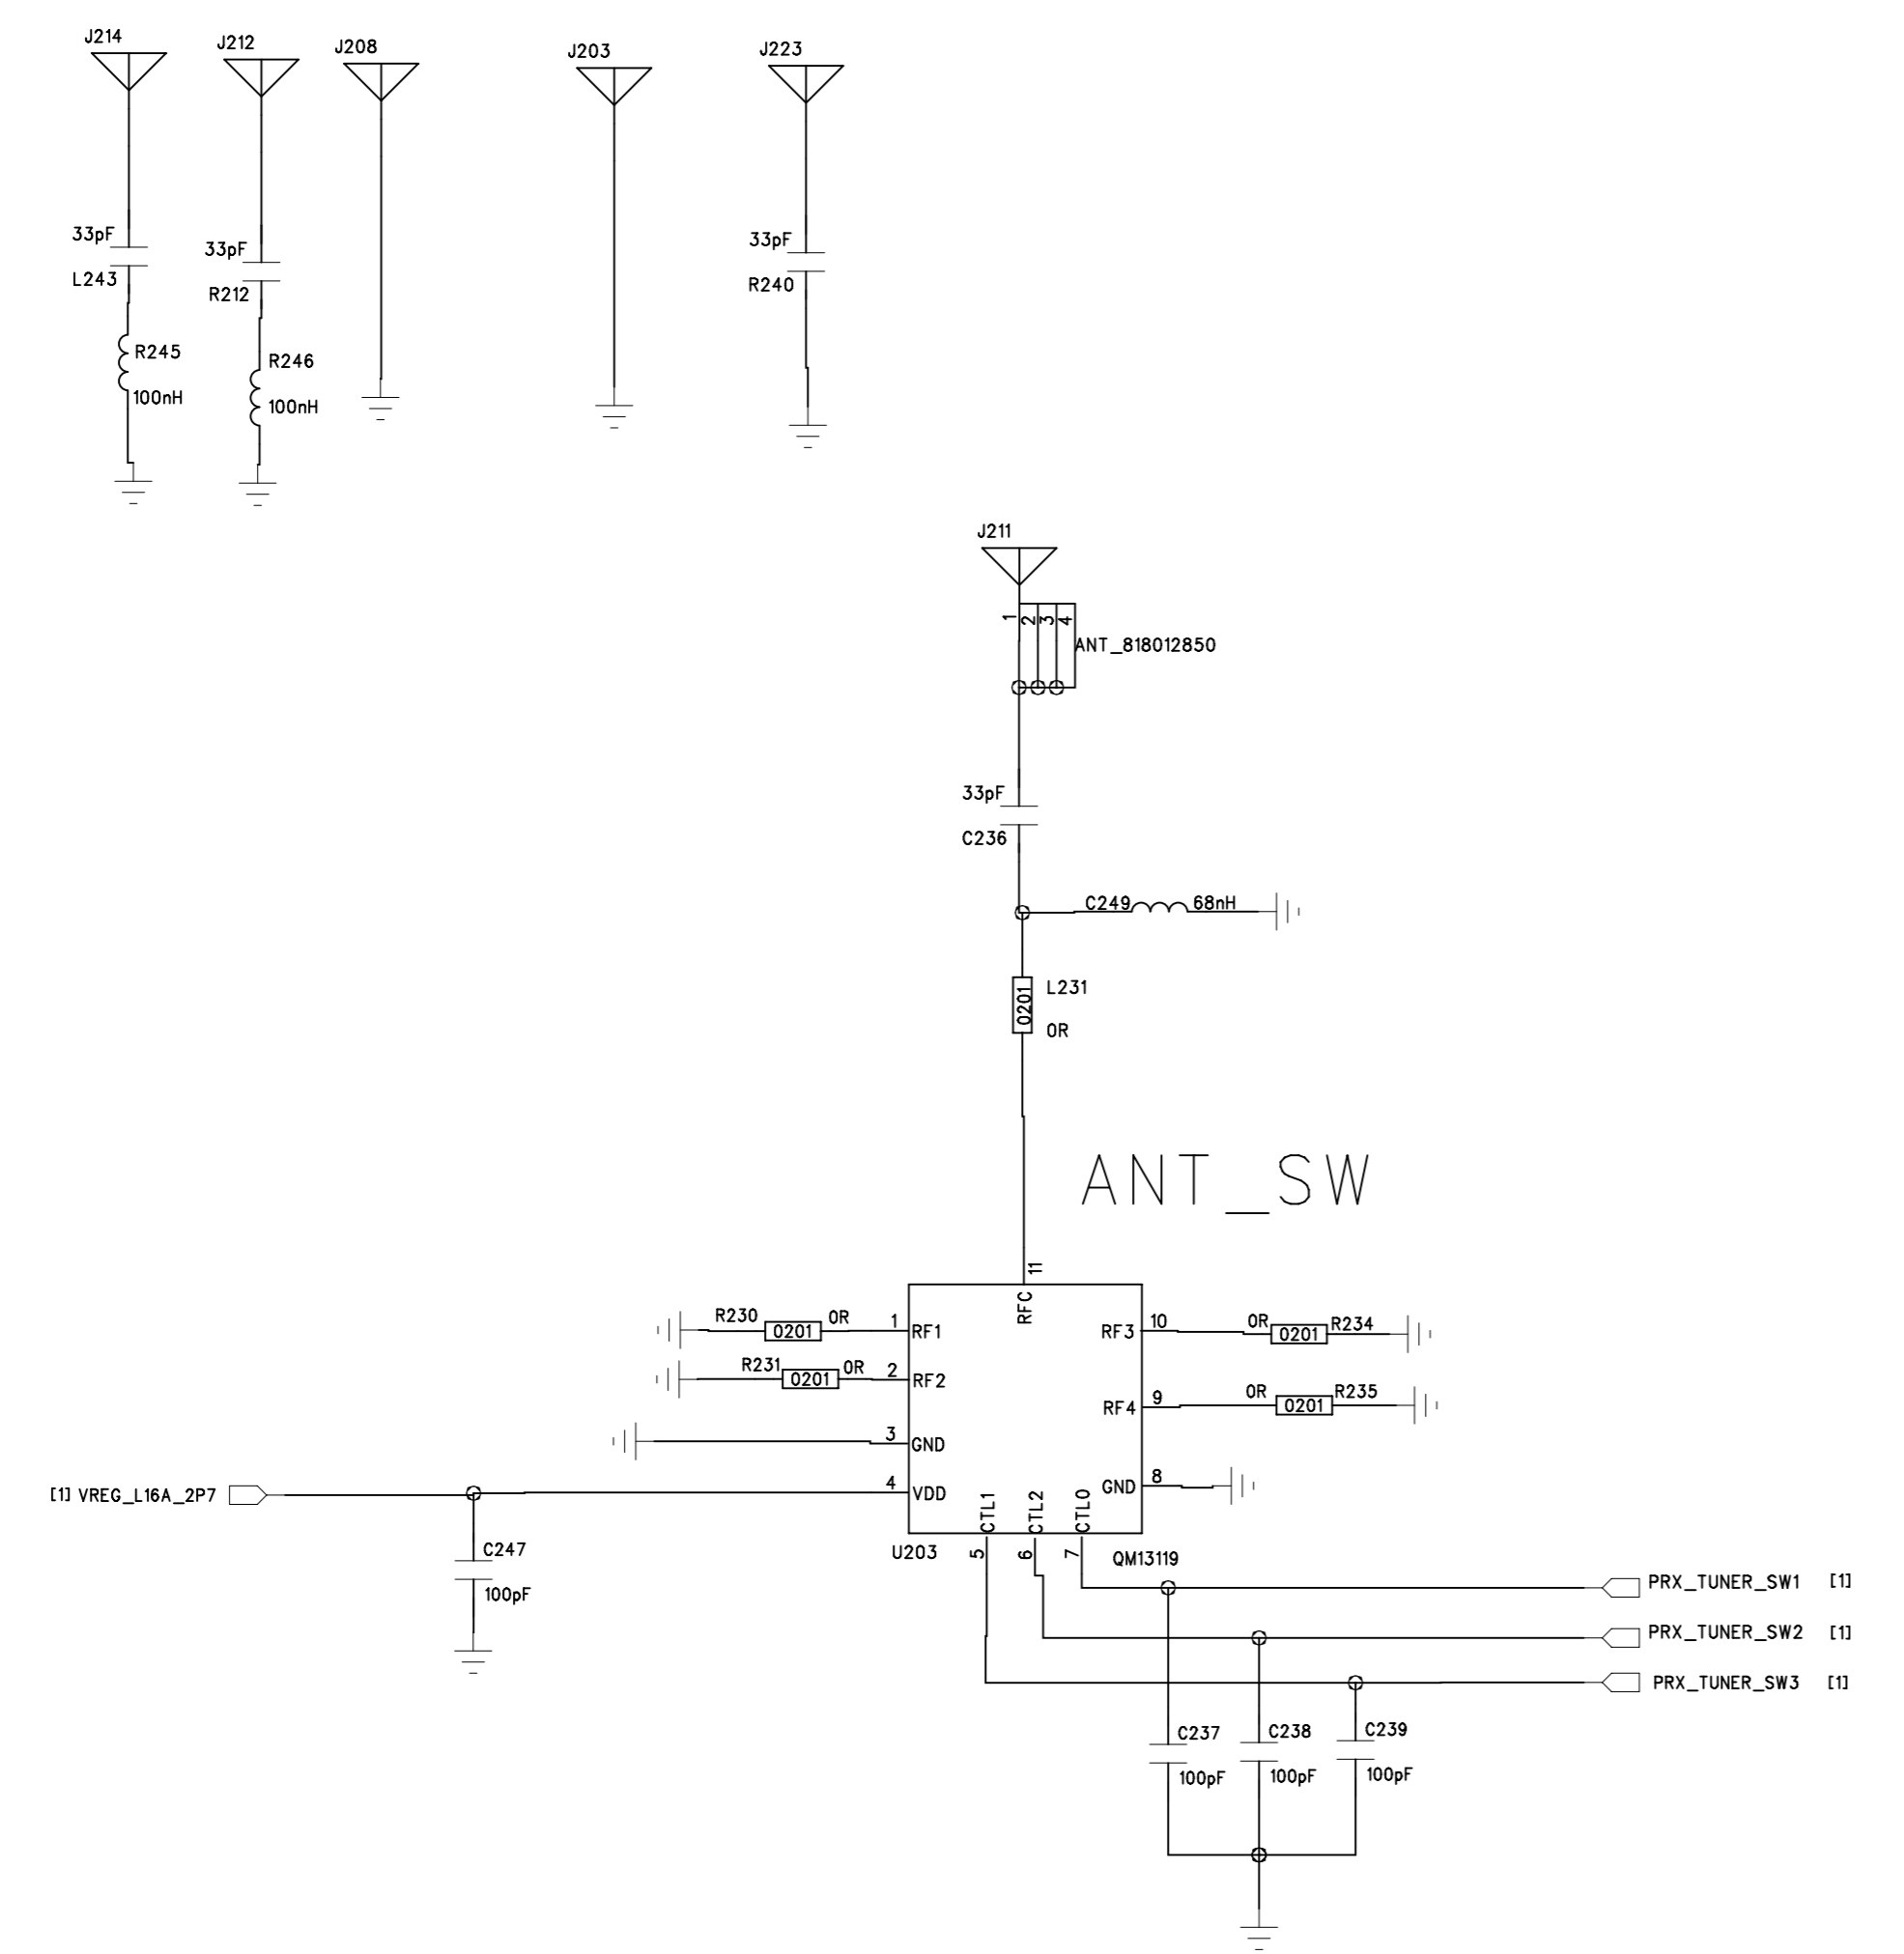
J214
33pF
L243
R245
100nH

J212
33pF
R212
R246
100nH

J208

J203

J223
33pF
R240

J211
1 2 3 4
ANT_818012850
33pF
C236
C249 68nH
L231
0201
0R

ANT_SW

11
RFC
R230 0201 0R 1 RF1
R231 0201 0R 2 RF2
3 GND
[1] VREG_L16A_2P7 4 VDD
C247
100pF
U203
CTL1 CTL2 CTL0
5 6 7
QM13119
RF3 10 0R 0201 R234
RF4 9 0R 0201 R235
GND 8
PRX_TUNER_SW1 [1]
PRX_TUNER_SW2 [1]
PRX_TUNER_SW3 [1]
C237 100pF
C238 100pF
C239 100pF